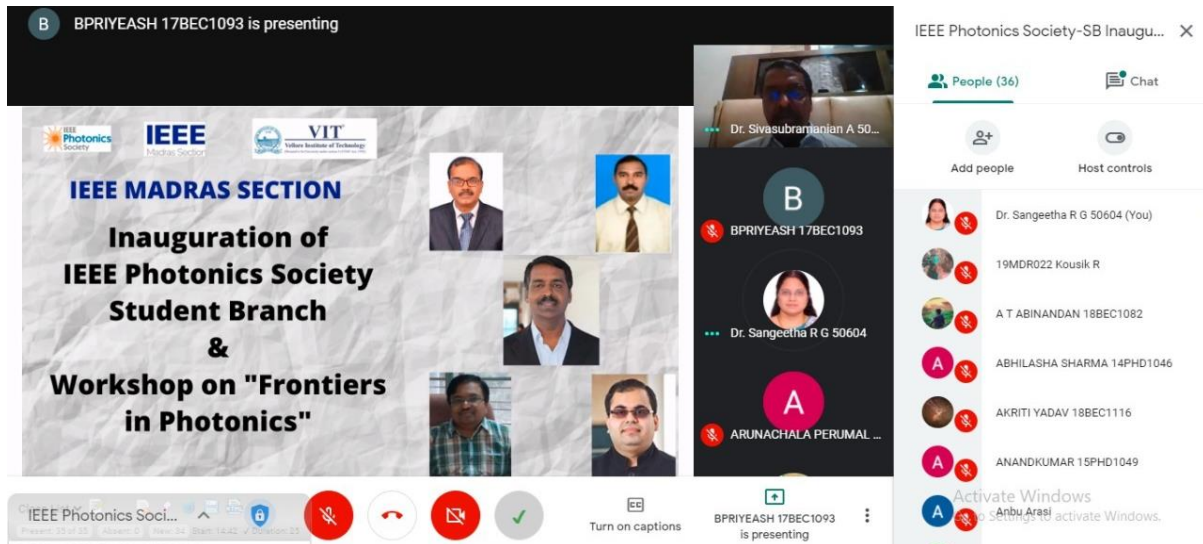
B BPRIYEASH 17BEC1093 is presenting

IEEE Photonics Society IEEE Madras Section VIT Vellore Institute of Technology

IEEE MADRAS SECTION

Inauguration of IEEE Photonics Society Student Branch & Workshop on "Frontiers in Photonics"

Dr. Sivasubramanian A 50...

B
BPRIYEASH 17BEC1093

Dr. Sangeetha R G 50604

A
ARUNACHALA PERUMAL ...

IEEE Photonics Society-SB Inaugu...

People (36)

Chat

Add people

Host controls

Dr. Sangeetha R G 50604 (You)

19MDR022 Kousik R

A T ABINANDAN 18BEC1082

A ABHILASHA SHARMA 14PHD1046

AKRITI YADAV 18BEC1116

A ANANDKUMAR 15PHD1049

A Anbu Arasi

Activate Windows
Go to Settings to activate Windows.

IEEE Photonics Soci...

Present: 35 of 35 Absent: 0 New: 34 Start: 14:42 Duration: 25

Turn on captions

BPRIYEASH 17BEC1093 is presenting